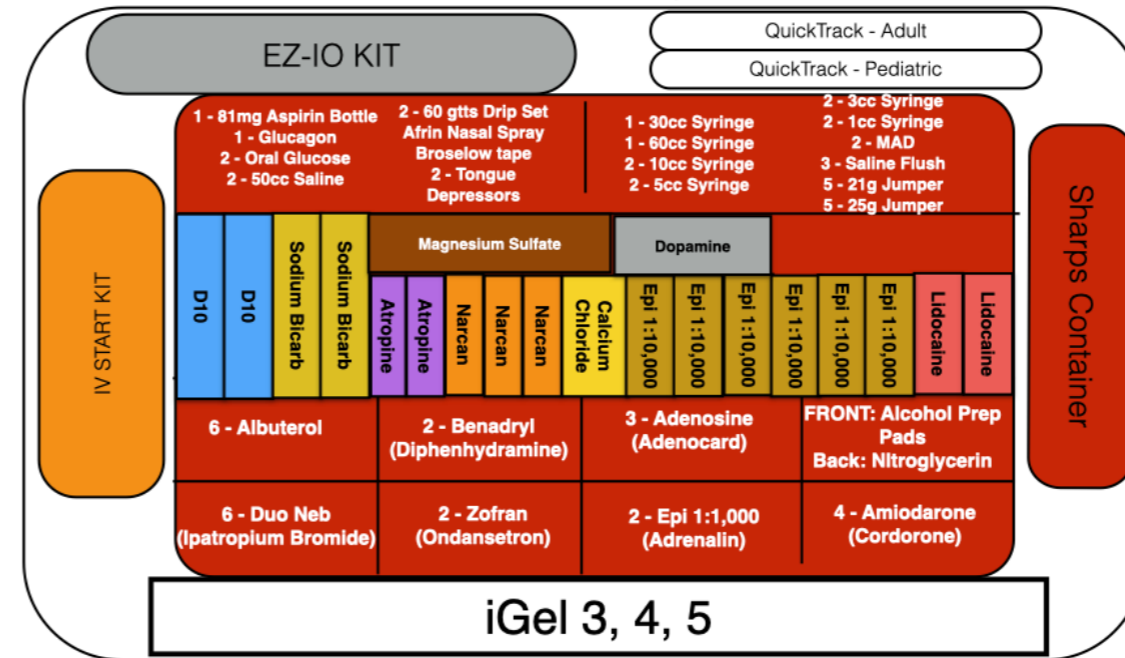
EZ-IO KIT

QuickTrack - Adult

QuickTrack - Pediatric

1 - 81mg Aspirin Bottle
1 - Glucagon
2 - Oral Glucose
2 - 50cc Saline

2 - 60 gtts Drip Set
Afrin Nasal Spray
Broselow tape
2 - Tongue Depressors

1 - 30cc Syringe
1 - 60cc Syringe
2 - 10cc Syringe
2 - 5cc Syringe

2 - 3cc Syringe
2 - 1cc Syringe
2 - MAD
3 - Saline Flush
5 - 21g Jumper
5 - 25g Jumper

IV START KIT

Sharps Container

D10

D10

Sodium Bicarb

Sodium Bicarb

Magnesium Sulfate

Dopamine

Atropine

Atropine

Narcan

Narcan

Narcan

Calcium Chloride

Epi 1:10,000

Epi 1:10,000

Epi 1:10,000

Epi 1:10,000

Epi 1:10,000

Epi 1:10,000

Lidocaine

Lidocaine

6 - Albuterol

2 - Benadryl (Diphenhydramine)

3 - Adenosine (Adenocard)

FRONT: Alcohol Prep Pads
Back: Nitroglycerin

6 - Duo Neb (Ipatropium Bromide)

2 - Zofran (Ondansetron)

2 - Epi 1:1,000 (Adrenalin)

4 - Amiodarone (Cordorone)

iGel 3, 4, 5